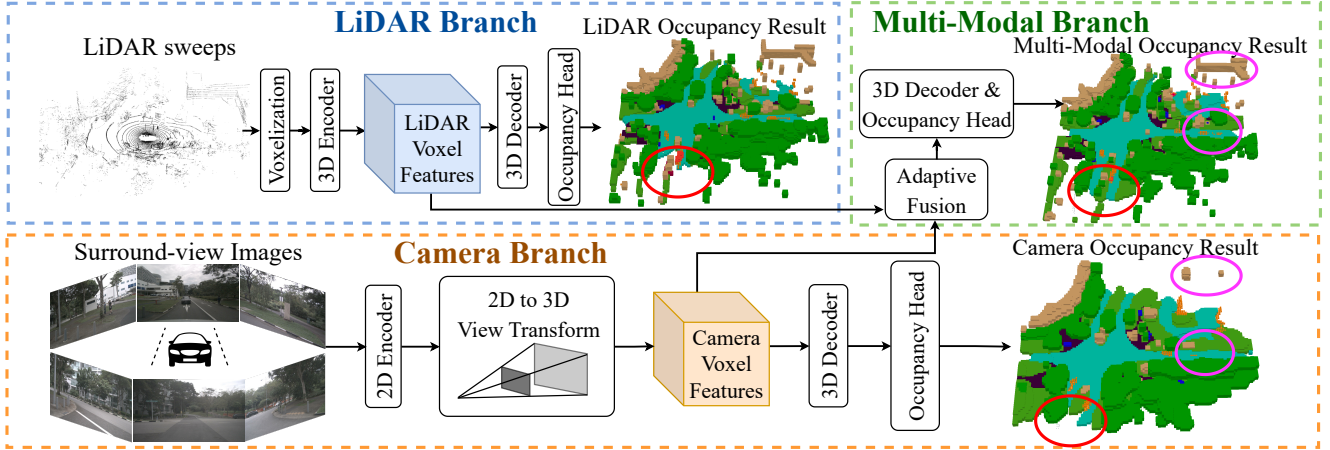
LiDAR Branch

LiDAR sweeps

Voxelization

3D Encoder

LiDAR Voxel Features

3D Decoder

Occupancy Head

LiDAR Occupancy Result

Multi-Modal Branch

Multi-Modal Occupancy Result

3D Decoder & Occupancy Head

Adaptive Fusion

Camera Branch

Surround-view Images

2D Encoder

2D to 3D View Transform

Camera Voxel Features

3D Decoder

Occupancy Head

Camera Occupancy Result